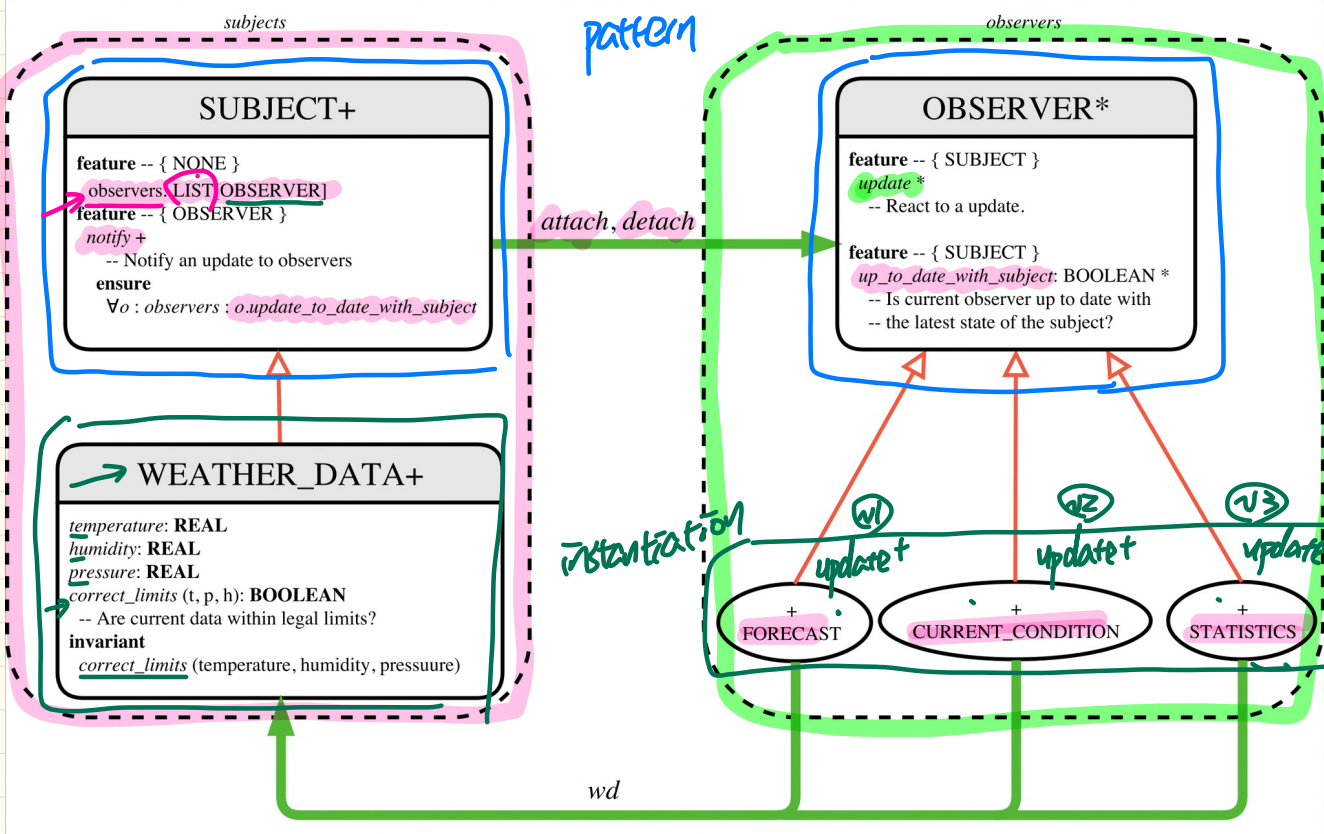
subjects

pattern

observers

SUBJECT+

feature -- { NONE }
observers: LIST[OBSERVER]
feature -- { OBSERVER }
notify +
-- Notify an update to observers
ensure
$\forall o$ : observers : o.update_to_date_with_subject

attach, detach

OBSERVER*

feature -- { SUBJECT }
update *
-- React to a update.

feature -- { SUBJECT }
up_to_date_with_subject: BOOLEAN *
-- Is current observer up to date with
-- the latest state of the subject?

WEATHER_DATA+

temperature: REAL
humidity: REAL
pressure: REAL
correct_limits (t, p, h): BOOLEAN
-- Are current data within legal limits?
invariant
correct_limits (temperature, humidity, pressuure)

instantiation

w1
update+
w2
update+
w3
update

+
FORECAST

+
CURRENT_CONDITION

+
STATISTICS

wd